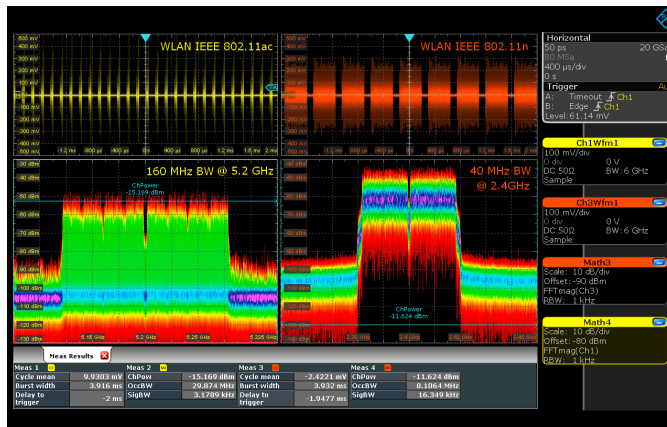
WLAN IEEE 802.11ac

WLAN IEEE 802.11n

500 mV
400 mV
300 mV
200 mV
100 mV
-100 mV
-200 mV
-300 mV
-400 mV
-500 mV

1.2 ms
-800 µs
-400 µs
0 s
400 µs
800 µs
1.2 ms

160 MHz BW @ 5.2 GHz

ChPower
-15.169 dBm

40 MHz BW
@ 2.4GHz

ChPower
-11.624 dBm

-30 dBm
-40 dBm
-50 dBm
-60 dBm
-70 dBm
-80 dBm
-90 dBm
-100 dBm
-110 dBm
-120 dBm

5.15 GHz
5.2 GHz
5.25 GHz
5.325 GHz

2.4 GHz
2.42 GHz

Horizontal
50 ps
20 GS
80 MSa
400 µs/div
0 s

Trigger
A: Timeout Ch1
B: Edge Ch1
Level: 61.14 mV

Ch1Wfm1
100 mV/div
0 div
0 V
DC 50Ω
BW: 6 GHz
Sample

Ch3Wfm1
100 mV/div
0 div
0 V
DC 50Ω
BW: 6 GHz
Sample

Math3
Scale: 10 dB/div
Offset: -90 dBm
FFTmag(Ch3)
RBW: 1 kHz

Math4
Scale: 10 dB/div
Offset: -80 dBm
FFTmag(Ch1)
RBW: 1 kHz

Meas Results

| Meas 1 | | Meas 2 | | Meas 3 | | Meas 4 | |
|---|---|---|---|---|---|---|---|
| Cycle mean | 9.9303 mV | ChPow | -15.169 dBm | Cycle mean | -2.4221 mV | ChPow | -11.624 dBm |
| Burst width | 3.916 ms | OccBW | 29.874 MHz | Burst width | 3.932 ms | OccBW | 8.1064 MHz |
| Delay to trigger | -2 ms | SigBW | 3.1789 kHz | Delay to trigger | -1.9477 ms | SigBW | 16.349 kHz |